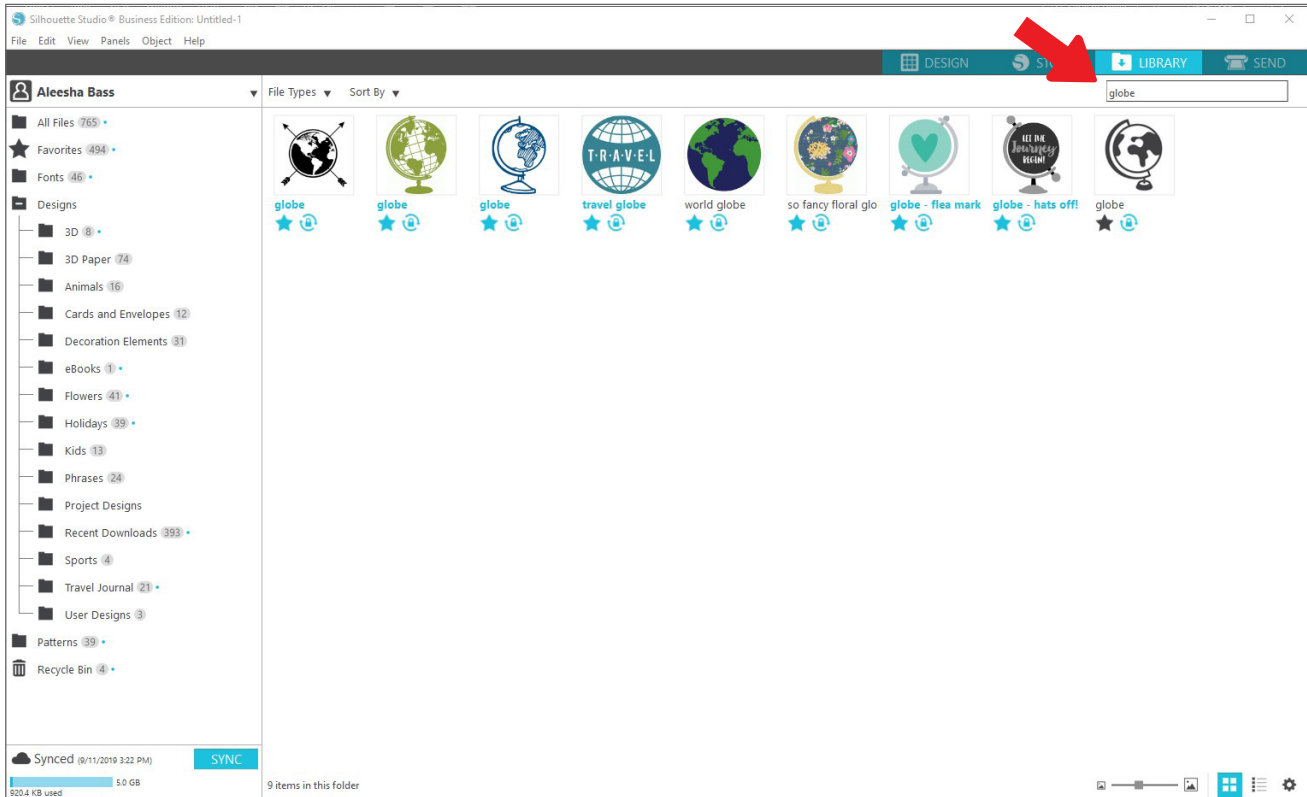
Silhouette Studio® Business Edition: Untitled-1

File Edit View Panels Object Help

DESIGN ST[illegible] LIBRARY SEND

Aleesha Bass

File Types Sort By

globe

All Files 765
Favorites 494
Fonts 46
Designs
3D 8
3D Paper 74
Animals 16
Cards and Envelopes 12
Decoration Elements 31
eBooks 1
Flowers 41
Holidays 39
Kids 13
Phrases 24
Project Designs
Recent Downloads 393
Sports 4
Travel Journal 21
User Designs 3
Patterns 39
Recycle Bin 4

T·R·A·V·E·L

LET THE Journey BEGIN!

globe
globe
globe
travel globe
world globe
so fancy floral glo
globe - flea mark
globe - hats off!
globe

Synced (9/11/2019 3:22 PM) SYNC

5.0 GB
920.4 KB used

9 items in this folder